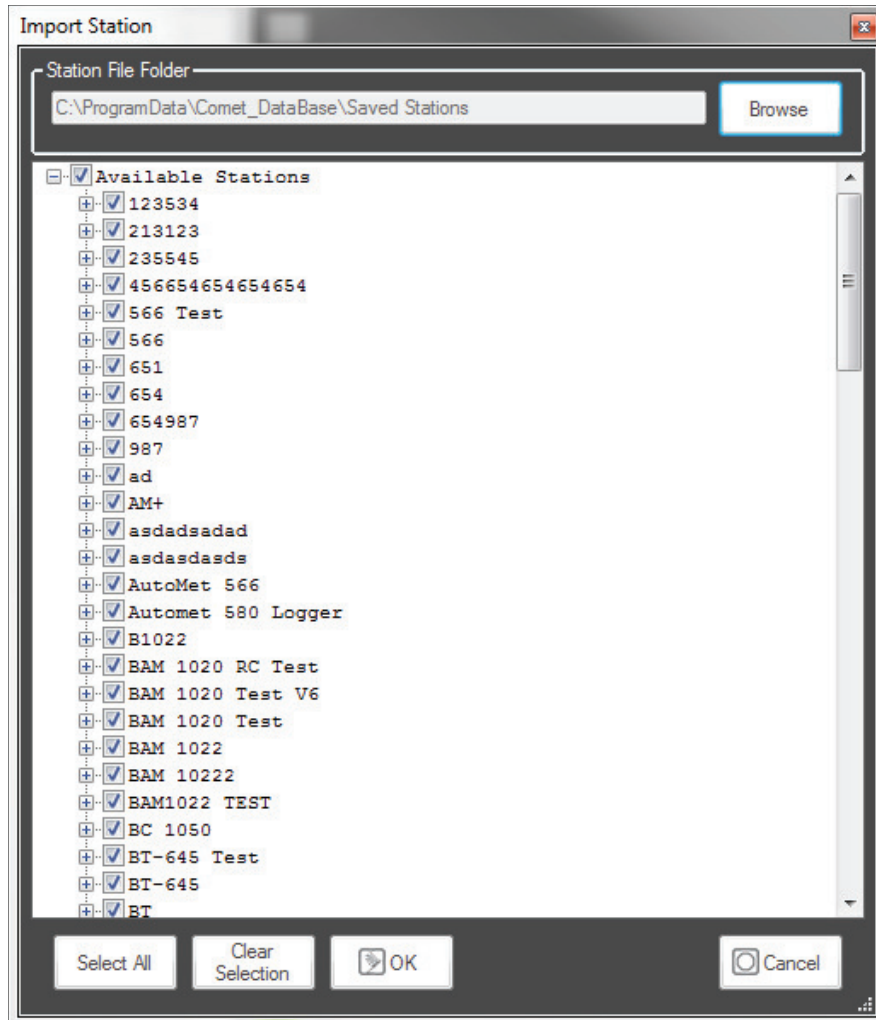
Import Station

Station File Folder

C:\ProgramData\Comet_DataBase\Saved Stations

Browse

Available Stations
123534
213123
235545
456654654654654
566 Test
566
651
654
654987
987
ad
AM+
asdadsadad
asdasdasds
AutoMet 566
Automet 580 Logger
B1022
BAM 1020 RC Test
BAM 1020 Test V6
BAM 1020 Test
BAM 1022
BAM 10222
BAM1022 TEST
BC 1050
BT-645 Test
BT-645
BT

Select All

Clear Selection

OK

Cancel